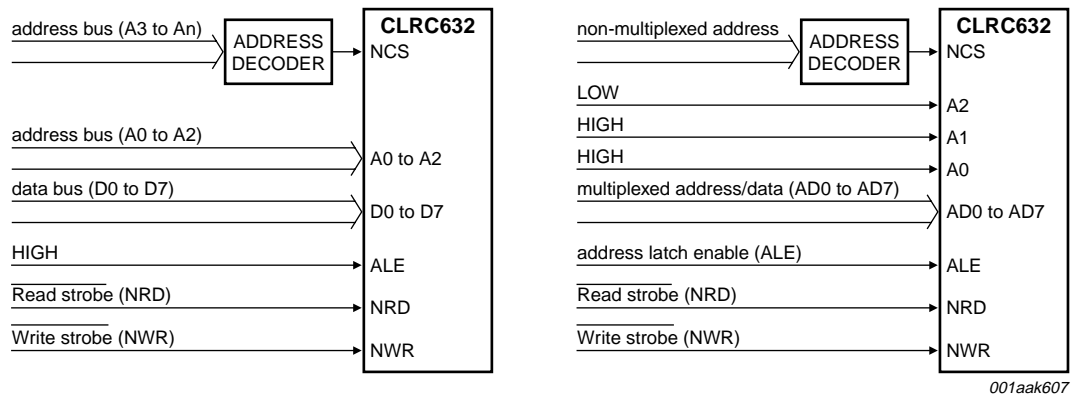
address bus (A3 to An)
ADDRESS DECODER
CLRC632
NCS
address bus (A0 to A2)
A0 to A2
data bus (D0 to D7)
D0 to D7
HIGH
ALE
Read strobe (NRD)
NRD
Write strobe (NWR)
NWR

non-multiplexed address
ADDRESS DECODER
CLRC632
NCS
LOW
A2
HIGH
A1
HIGH
A0
multiplexed address/data (AD0 to AD7)
AD0 to AD7
address latch enable (ALE)
ALE
Read strobe (NRD)
NRD
Write strobe (NWR)
NWR

001aak607